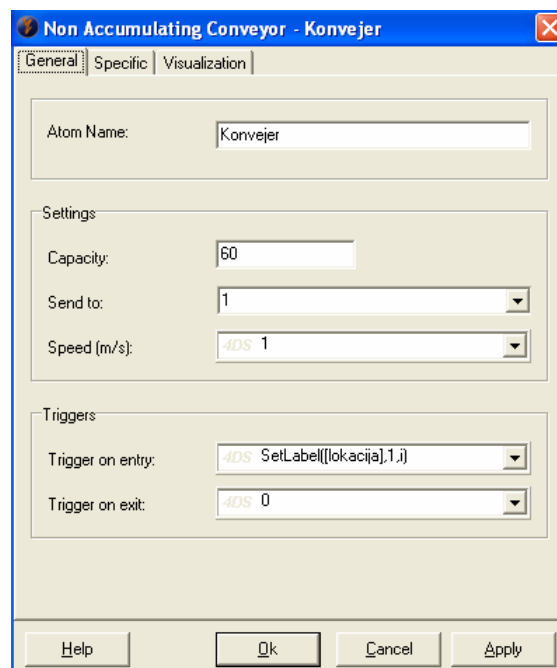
Non Accumulating Conveyor - Konvejer

General | Specific | Visualization

Atom Name: Konvejer

Settings

Capacity: 60

Send to: 1

Speed (m/s): 4DS 1

Triggers

Trigger on entry: 4DS SetLabel([lokacija],1,i)

Trigger on exit: 4DS 0

Help | Ok | Cancel | Apply